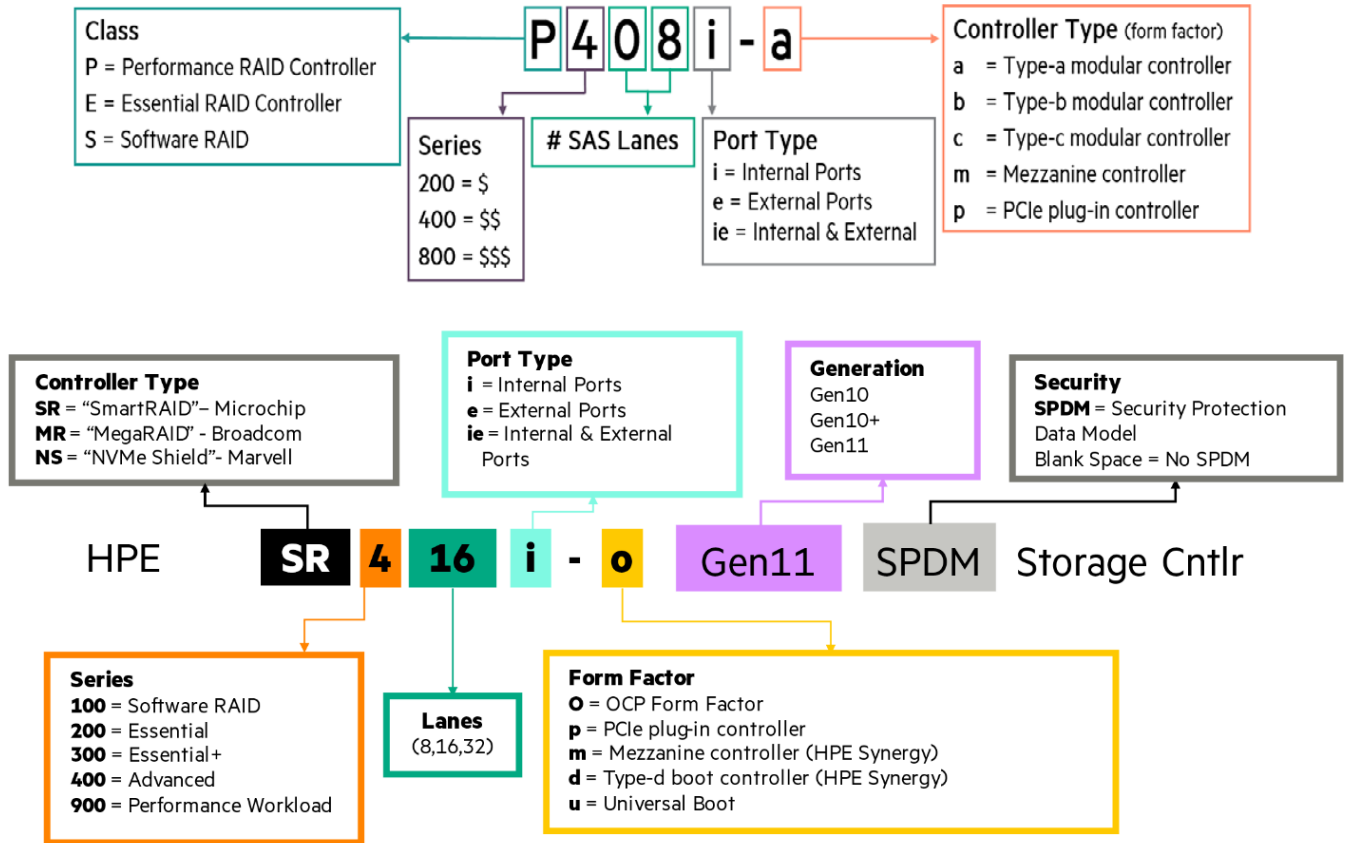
Class
P = Performance RAID Controller
E = Essential RAID Controller
S = Software RAID

P 4 0 8 i - a

Controller Type (form factor)
a = Type-a modular controller
b = Type-b modular controller
c = Type-c modular controller
m = Mezzanine controller
p = PCIe plug-in controller

Series
200 = $
400 = $$
800 = $$$

# SAS Lanes

Port Type
i = Internal Ports
e = External Ports
ie = Internal & External

Controller Type
SR = “SmartRAID”– Microchip
MR = “MegaRAID” - Broadcom
NS = “NVMe Shield”- Marvell

Port Type
i = Internal Ports
e = External Ports
ie = Internal & External Ports

Generation
Gen10
Gen10+
Gen11

Security
SPDM = Security Protection Data Model
Blank Space = No SPDM

HPE SR 4 16 i - o Gen11 SPDM Storage Cntlr

Series
100 = Software RAID
200 = Essential
300 = Essential+
400 = Advanced
900 = Performance Workload

Lanes
(8,16,32)

Form Factor
O = OCP Form Factor
p = PCIe plug-in controller
m = Mezzanine controller (HPE Synergy)
d = Type-d boot controller (HPE Synergy)
u = Universal Boot